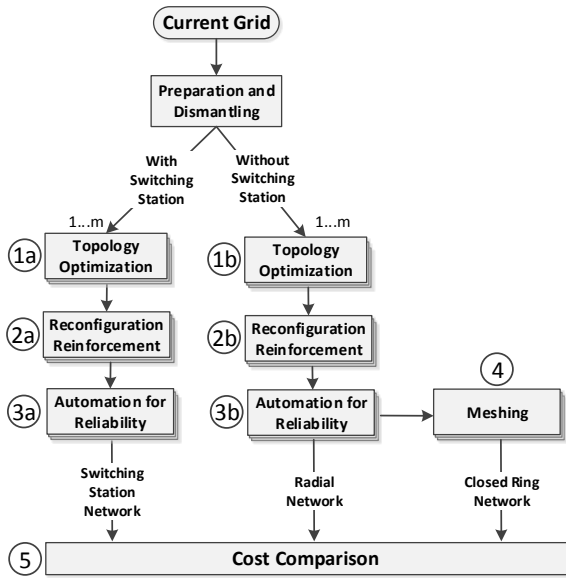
Current Grid

Preparation and Dismantling

With Switching Station

Without Switching Station

1...m

1...m

1a Topology Optimization

1b Topology Optimization

2a Reconfiguration Reinforcement

2b Reconfiguration Reinforcement

4

3a Automation for Reliability

3b Automation for Reliability

Meshing

Switching Station Network

Radial Network

Closed Ring Network

5 Cost Comparison